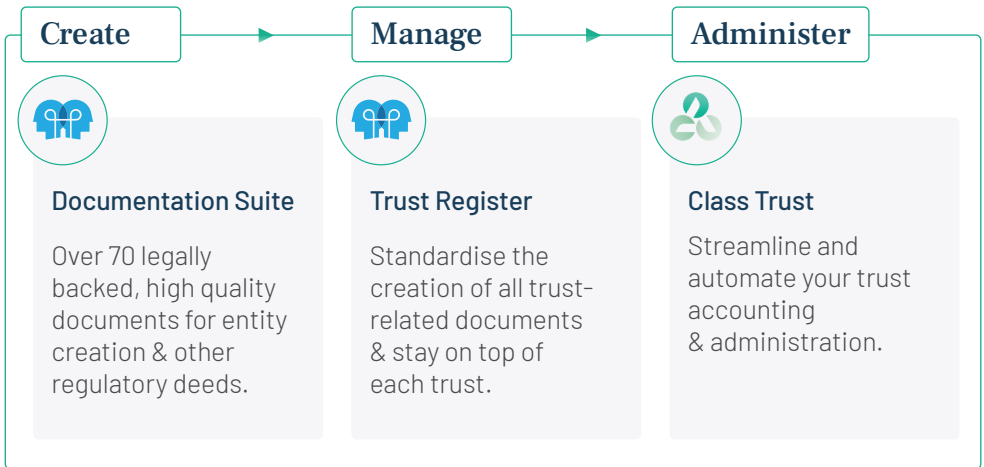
Create

Manage

Administer

Documentation Suite

Over 70 legally backed, high quality documents for entity creation & other regulatory deeds.

Trust Register

Standardise the creation of all trust-related documents & stay on top of each trust.

Class Trust

Streamline and automate your trust accounting & administration.